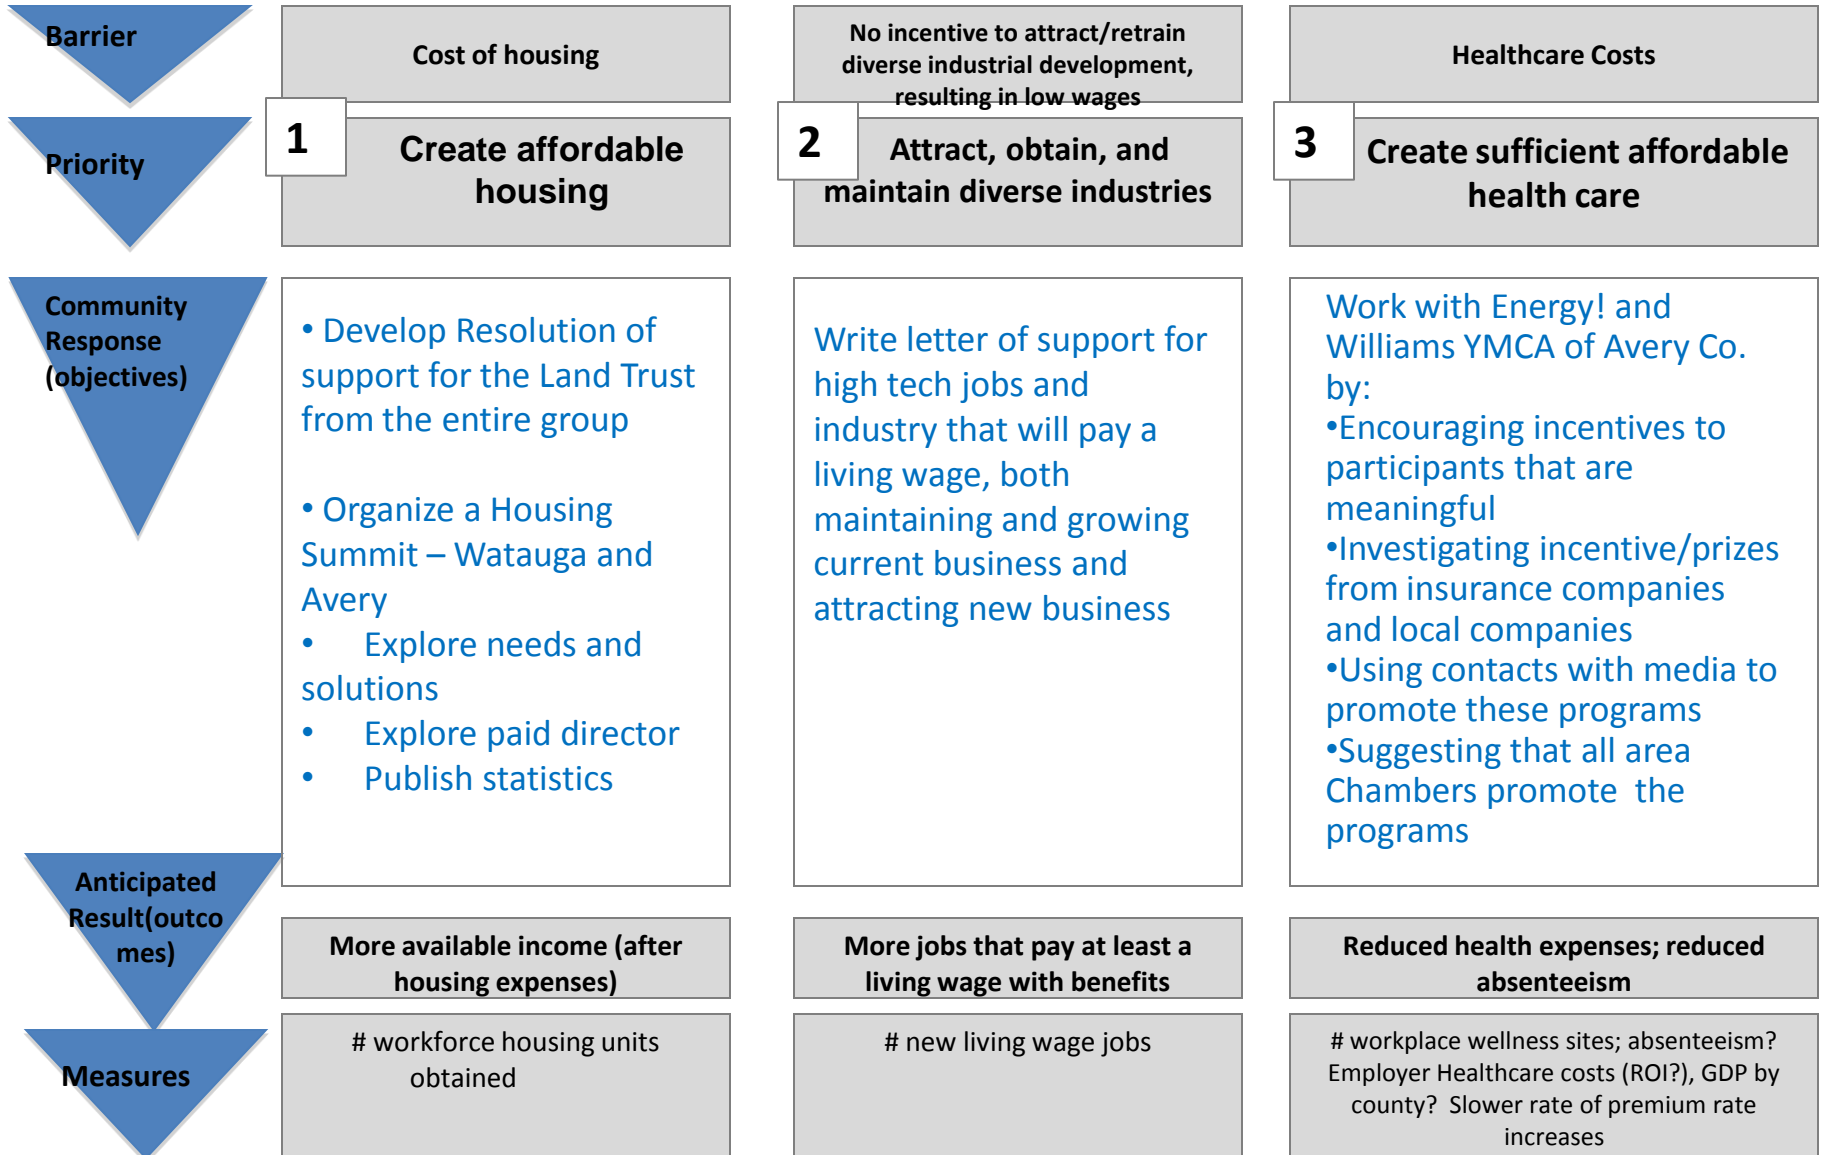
Barrier

Cost of housing

No incentive to attract/retrain diverse industrial development, resulting in low wages

Healthcare Costs

Priority

1

Create affordable housing

2

Attract, obtain, and maintain diverse industries

3

Create sufficient affordable health care

Community Response (objectives)

• Develop Resolution of support for the Land Trust from the entire group

• Organize a Housing Summit – Watauga and Avery
• Explore needs and solutions
• Explore paid director
• Publish statistics

Write letter of support for high tech jobs and industry that will pay a living wage, both maintaining and growing current business and attracting new business

Work with Energy! and Williams YMCA of Avery Co. by:
•Encouraging incentives to participants that are meaningful
•Investigating incentive/prizes from insurance companies and local companies
•Using contacts with media to promote these programs
•Suggesting that all area Chambers promote the programs

Anticipated Result(outcomes)

More available income (after housing expenses)

More jobs that pay at least a living wage with benefits

Reduced health expenses; reduced absenteeism

Measures

# workforce housing units obtained

# new living wage jobs

# workplace wellness sites; absenteeism? Employer Healthcare costs (ROI?), GDP by county? Slower rate of premium rate increases